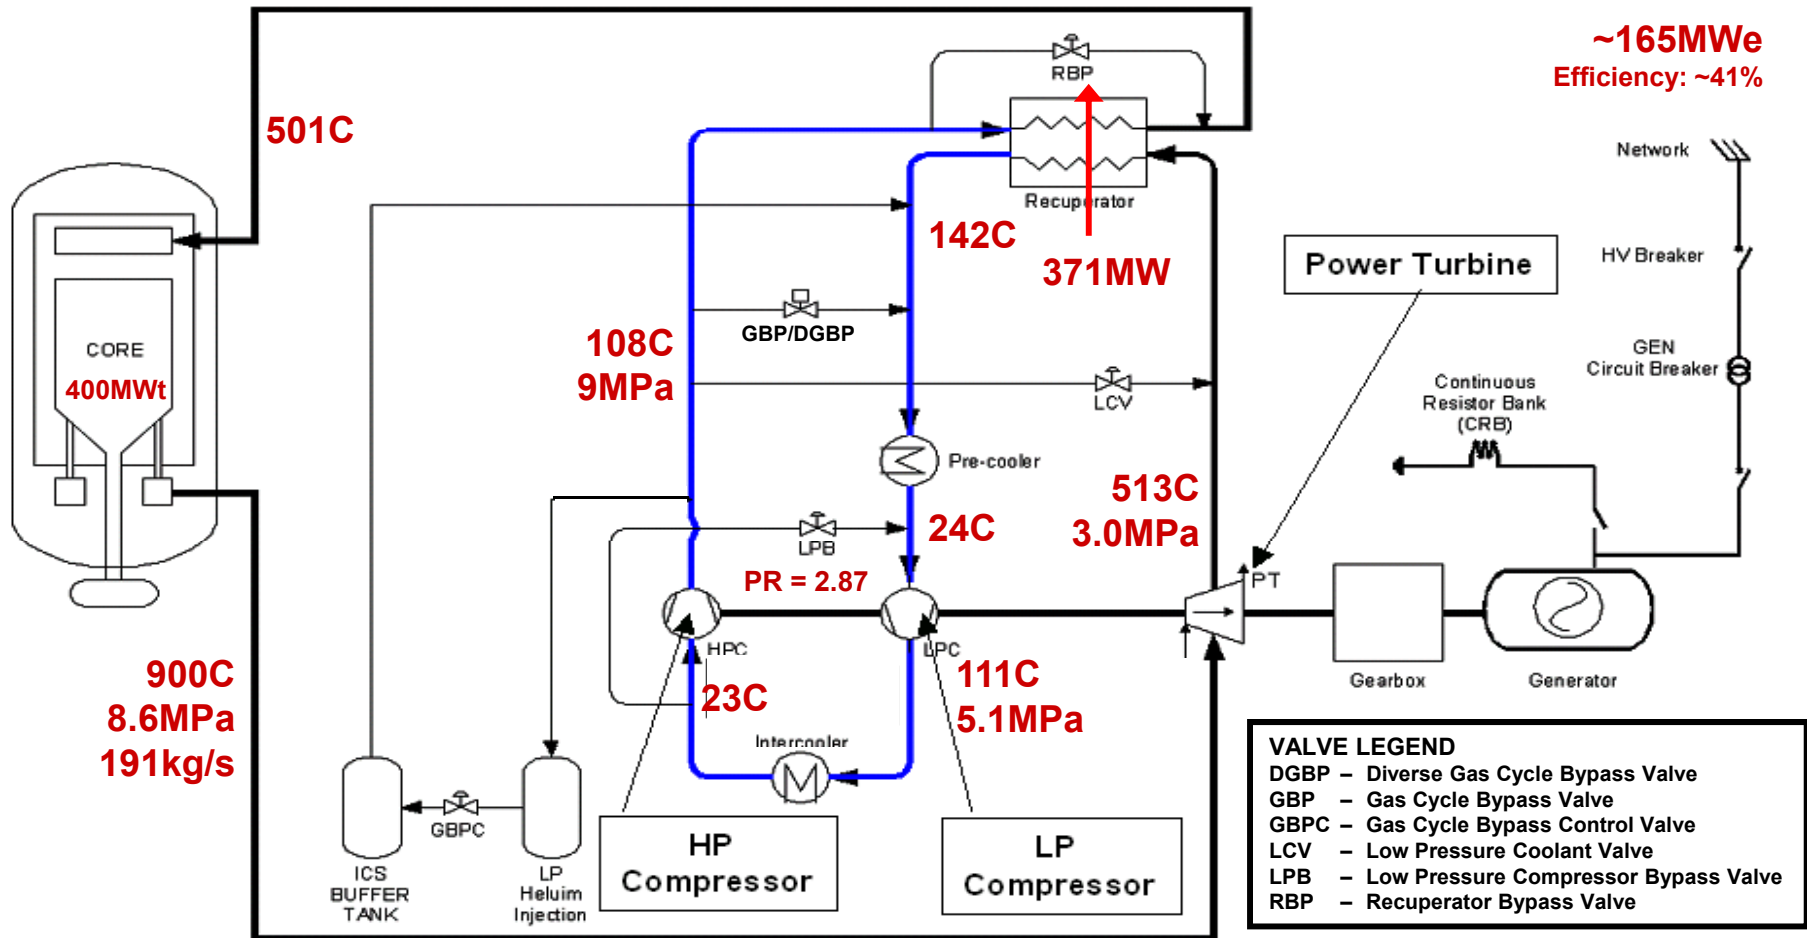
~165MWe
Efficiency: ~41%

501C

RBP

Recuperator

142C

371MW

Network

HV Breaker

Power Turbine

CORE

400MWt

108C
9MPa

GBP/DGBP

LCV

GEN
Circuit Breaker

Continuous
Resistor Bank
(CRB)

Pre-cooler

513C
3.0MPa

24C

LPB

PR = 2.87

PT

HPC

LPC

111C
5.1MPa

23C

Gearbox

Generator

900C
8.6MPa
191kg/s

Intercooler

GBPC

ICS
BUFFER
TANK

LP
Heluim
Injection

HP
Compressor

LP
Compressor

VALVE LEGEND
DGBP – Diverse Gas Cycle Bypass Valve
GBP – Gas Cycle Bypass Valve
GBPC – Gas Cycle Bypass Control Valve
LCV – Low Pressure Coolant Valve
LPB – Low Pressure Compressor Bypass Valve
RBP – Recuperator Bypass Valve